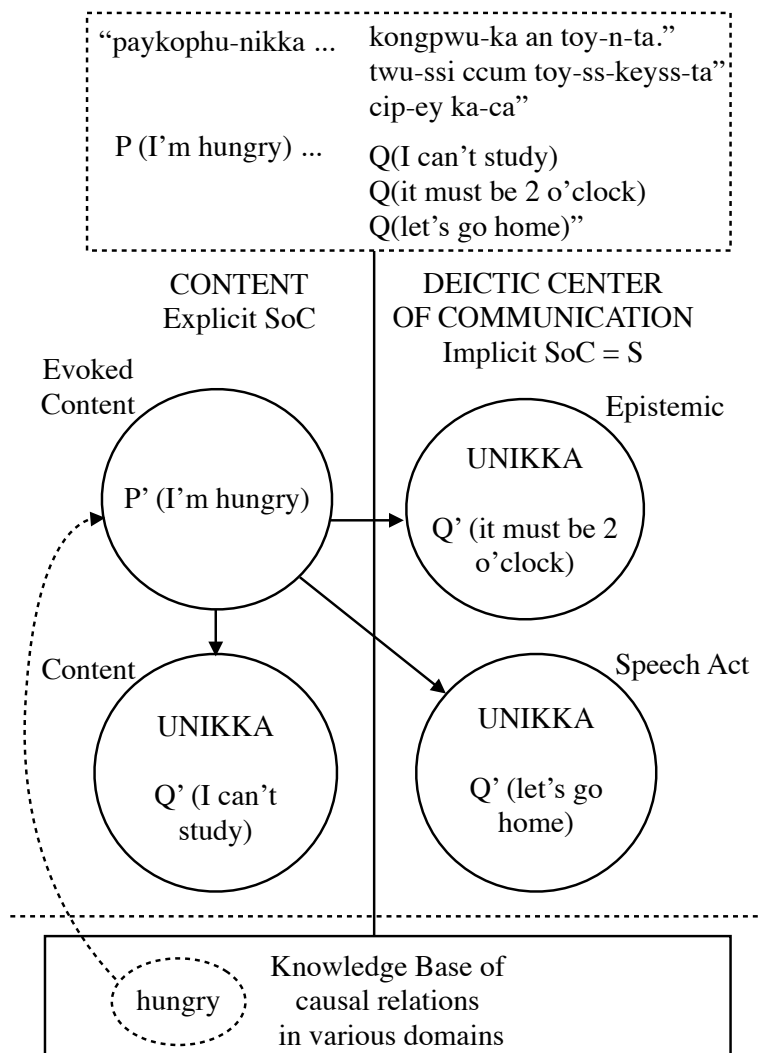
"paykophu-nikka ... kongpwu-ka an toy-n-ta."
twu-ssi ccum toy-ss-keyss-ta"
cip-ey ka-ca"

P (I'm hungry) ... Q(I can't study)
Q(it must be 2 o'clock)
Q(let's go home)"

CONTENT
Explicit SoC

DEICTIC CENTER
OF COMMUNICATION
Implicit SoC = S

Evoked Content

P' (I'm hungry)

Epistemic

UNIKKA

Q' (it must be 2 o'clock)

Content

UNIKKA

Q' (I can't study)

Speech Act

UNIKKA

Q' (let's go home)

hungry

Knowledge Base of causal relations in various domains